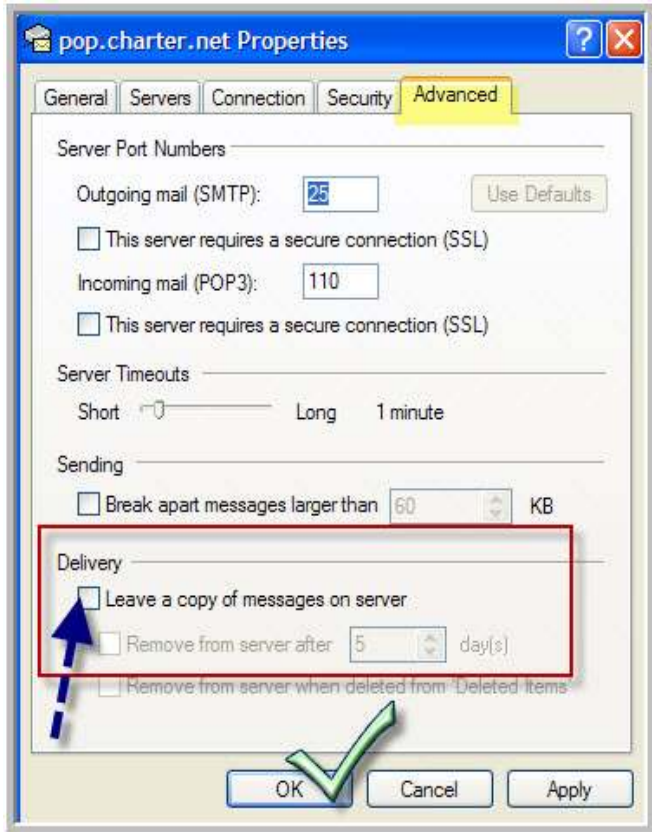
pop.charter.net Properties

General | Servers | Connection | Security | Advanced

Server Port Numbers

Outgoing mail (SMTP): 25 Use Defaults

This server requires a secure connection (SSL)

Incoming mail (POP3): 110

This server requires a secure connection (SSL)

Server Timeouts

Short Long 1 minute

Sending

Break apart messages larger than 60 KB

Delivery

Leave a copy of messages on server

Remove from server after 5 day(s)

Remove from server when deleted from 'Deleted Items'

OK Cancel Apply